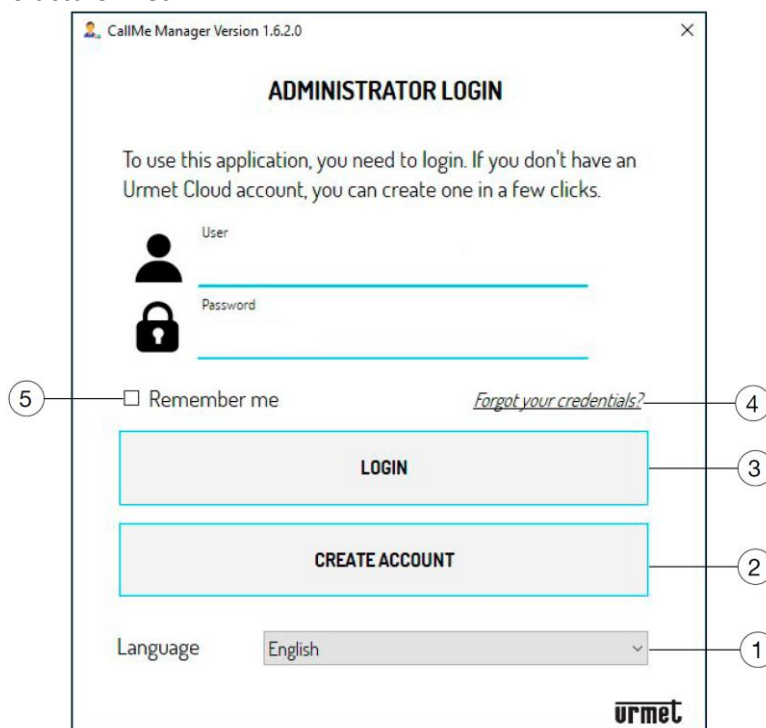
CallMe Manager Version 1.6.2.0

×

ADMINISTRATOR LOGIN

To use this application, you need to login. If you don't have an Urmet Cloud account, you can create one in a few clicks.

User

Password

5

☐ Remember me

Forgot your credentials?

4

LOGIN

3

CREATE ACCOUNT

2

Language

English

1

urmet